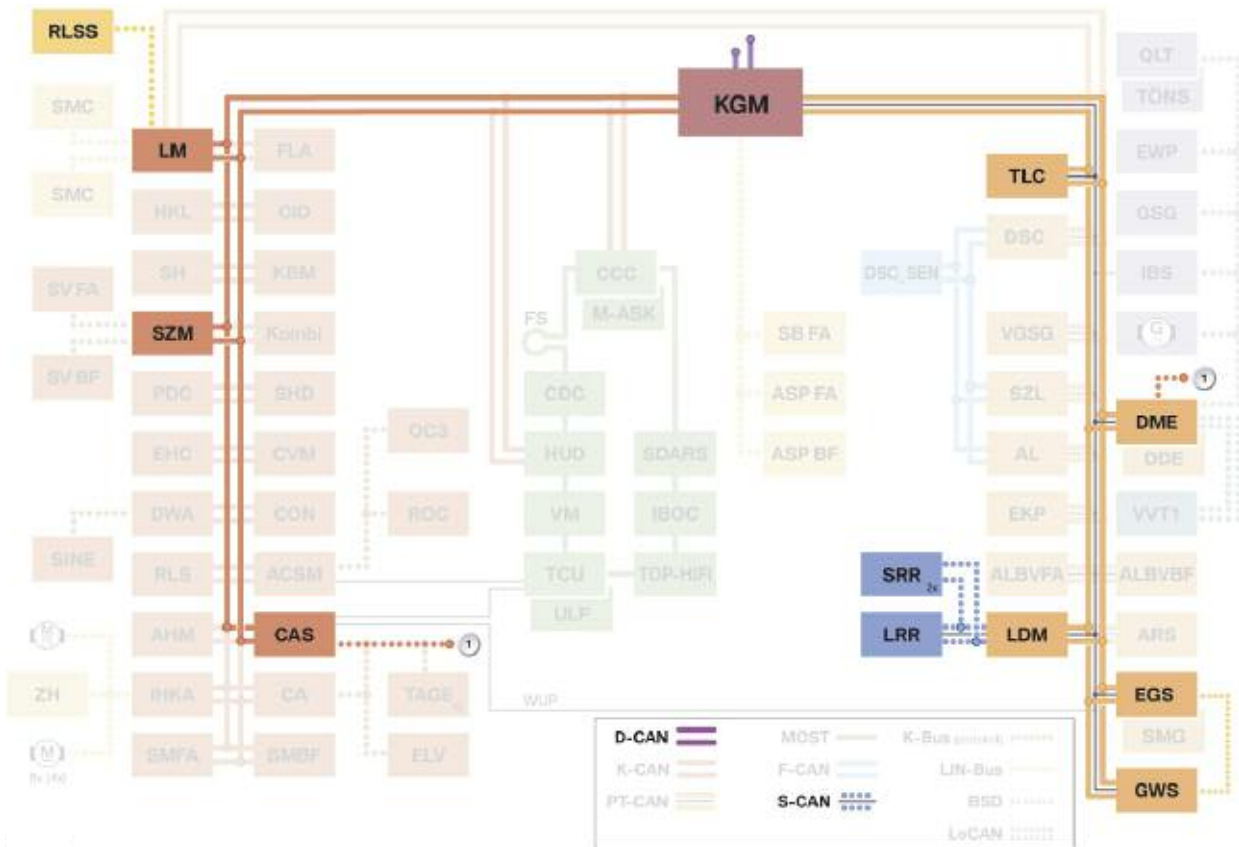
RLSS
KGM
QLT
TONS
SMC
LM
FLA
TLC
EWP
SMC
HKL
CID
DSC
OSG
SH
KBM
CCC
DSC_SEN
IBS
SV FA
M-ASK
SZM
Kombi
FS
SB FA
VGSG
G
SV BF
PDC
SHD
CDC
ASP FA
SZL
1
DME
OC3
EHC
CVM
HUD
SDARS
ASP BF
AL
ODE
DWA
CON
ROC
VM
IBOC
EKP
VVT1
SINE
SRR
2x
RLS
ACSM
TCU
TOP-HIFI
ALBVFA
ALBVBF
ULF
LRR
LDM
ARS
AHM
CAS
1
ZH
IHKA
CA
TAGE
EGS
WUP
SMG
SMFA
SMBF
ELV
GWS
D-CAN
MOST
K-Bus
K-CAN
F-CAN
LIN-Bus
PT-CAN
S-CAN
BSD
LoCAN